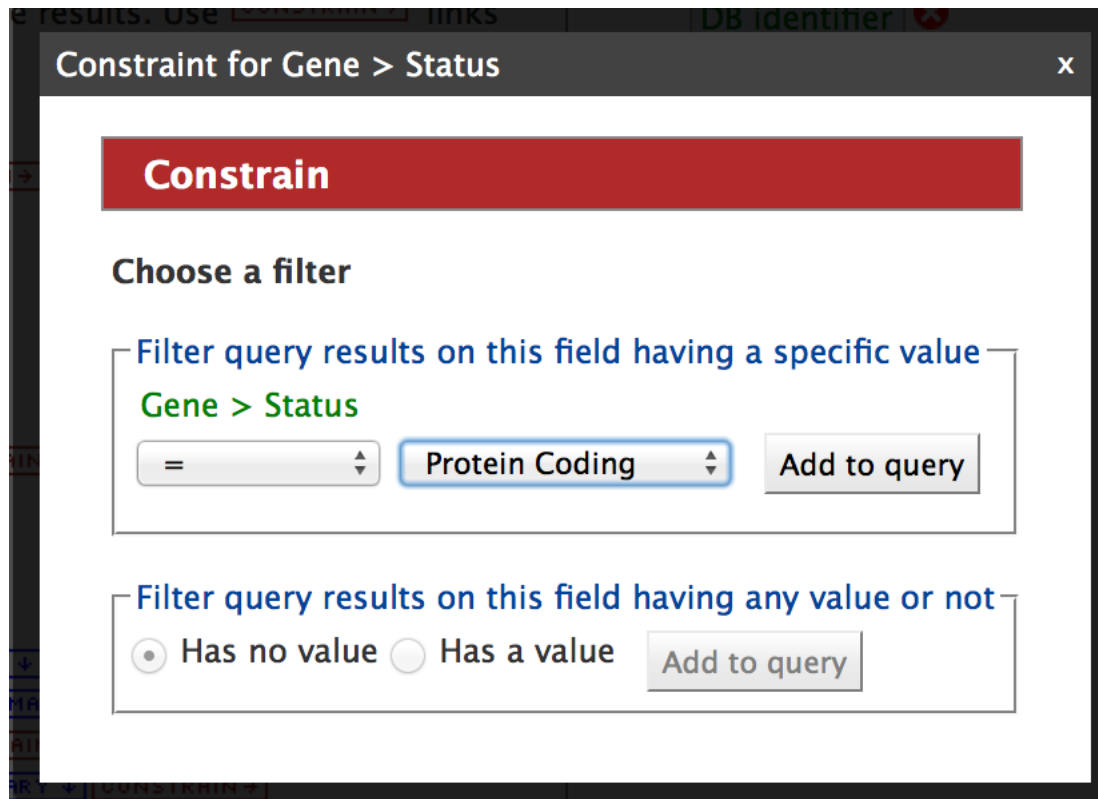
e results. Use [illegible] links

DB identifier

Constraint for Gene > Status

x

Constrain

Choose a filter

Filter query results on this field having a specific value

Gene > Status

=

Protein Coding

Add to query

Filter query results on this field having any value or not

Has no value

Has a value

Add to query

CONSTRAIN